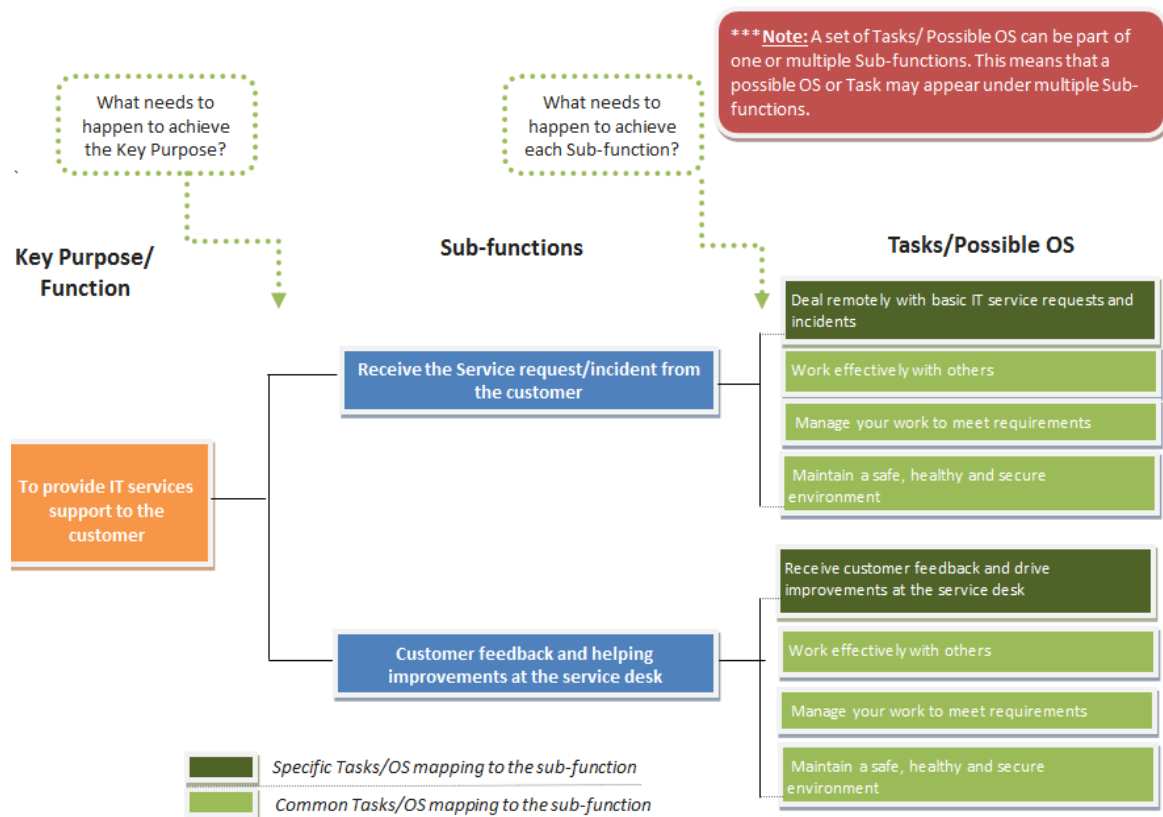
***Note: A set of Tasks/ Possible OS can be part of one or multiple Sub-functions. This means that a possible OS or Task may appear under multiple Sub-functions.

What needs to happen to achieve the Key Purpose?

What needs to happen to achieve each Sub-function?

Key Purpose/ Function

Sub-functions

Tasks/Possible OS

To provide IT services support to the customer

Receive the Service request/incident from the customer

Deal remotely with basic IT service requests and incidents

Work effectively with others

Manage your work to meet requirements

Maintain a safe, healthy and secure environment

Customer feedback and helping improvements at the service desk

Receive customer feedback and drive improvements at the service desk

Work effectively with others

Manage your work to meet requirements

Maintain a safe, healthy and secure environment

Specific Tasks/OS mapping to the sub-function

Common Tasks/OS mapping to the sub-function